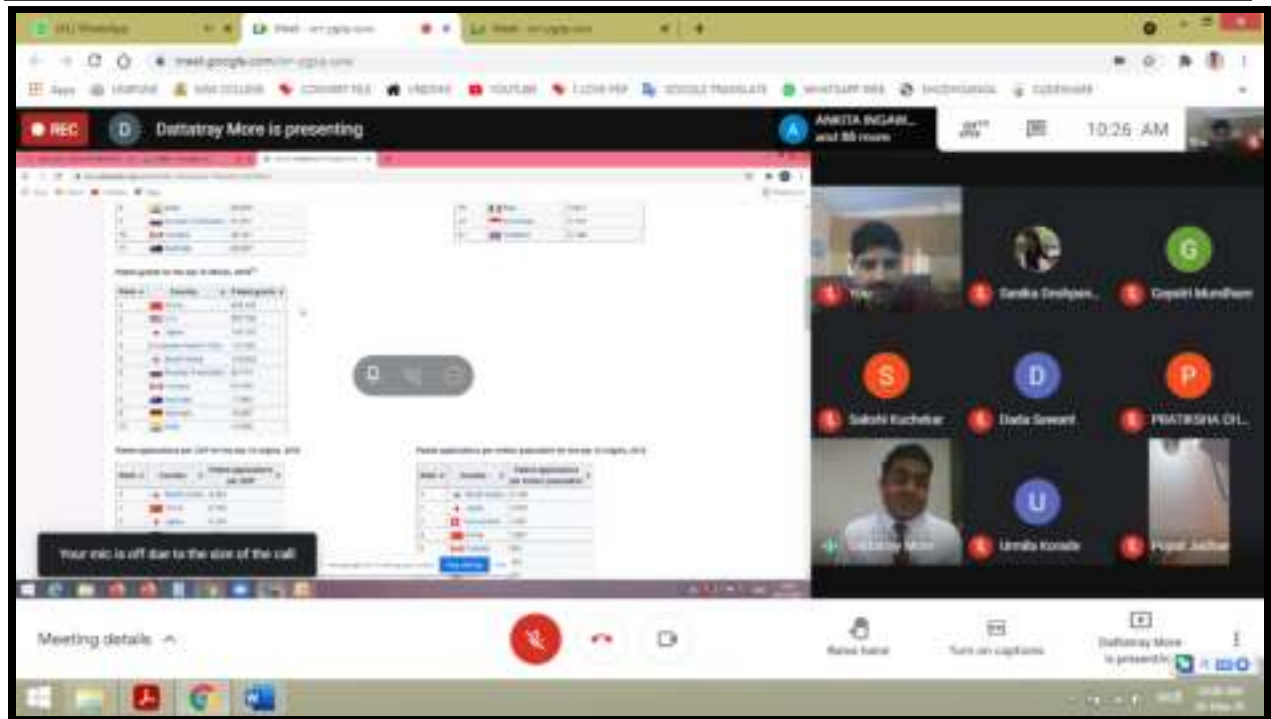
REC

D Dattatray More is presenting

ANKITA INGAW...
and 86 more

10:26 AM

G
S
D
P
U

You

Sarika Deshpan...

Gayatri Mundhare

Sakshi Kuchekar

Dada Sawant

PRATIKSHA GH...

Urmila Konde

Your mic is off due to the size of the call

Meeting details

Raise hand

Turn on captions

Dattatray More is presenting